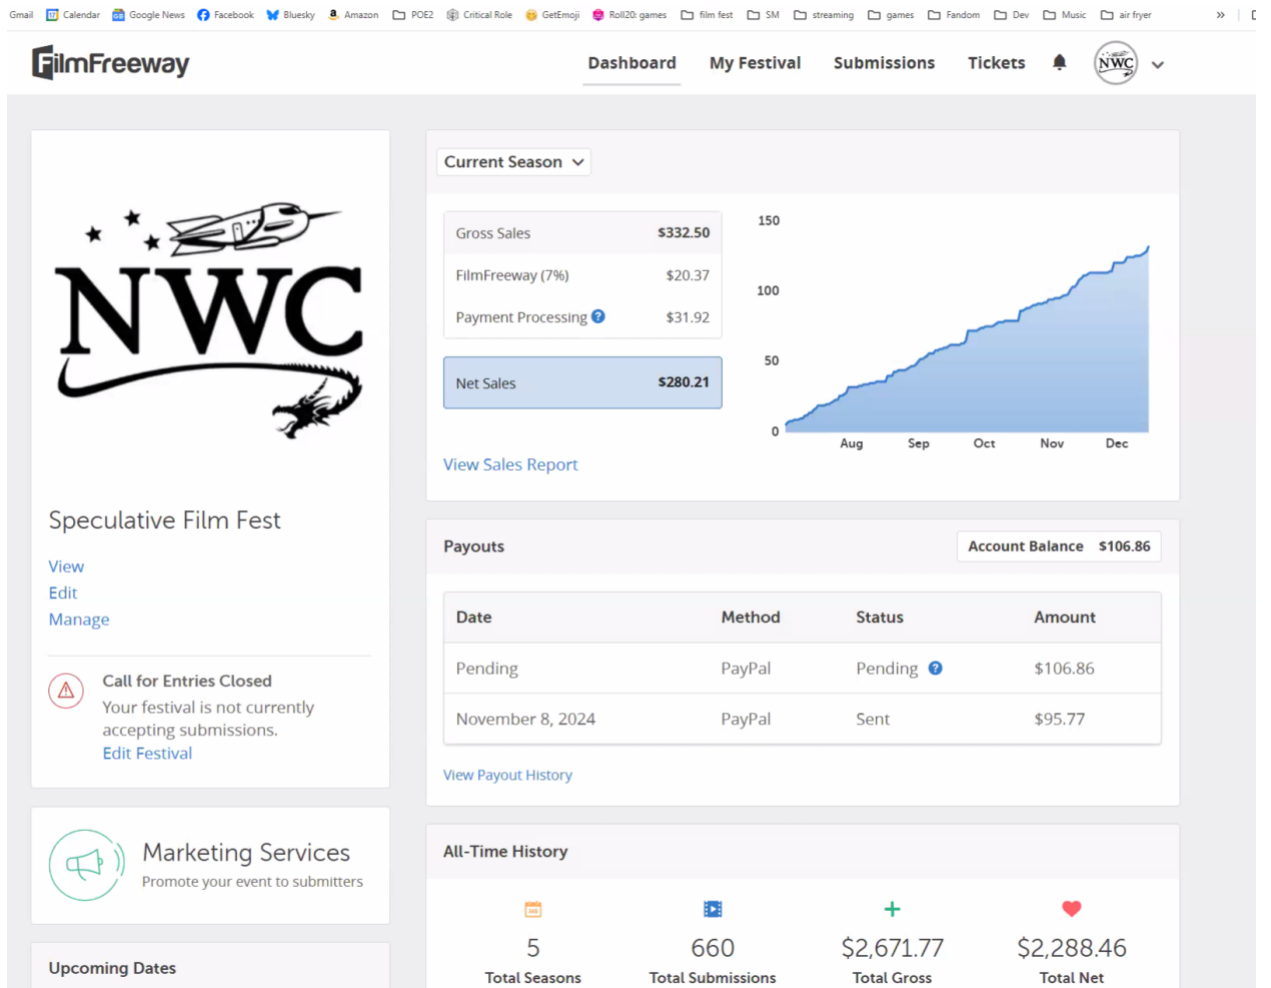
Gmail Calendar Google News Facebook Bluesky Amazon POE2 Critical Role GetEmoji Roll20: games film fest SM streaming games Fandom Dev Music air fryer »

FilmFreeway

Dashboard My Festival Submissions Tickets NWC

NWC

Speculative Film Fest

View
Edit
Manage

Call for Entries Closed
Your festival is not currently accepting submissions.
Edit Festival

Marketing Services
Promote your event to submitters

Upcoming Dates

Current Season

| Gross Sales | $332.50 |
|---|---|
| FilmFreeway (7%) | $20.37 |
| Payment Processing | $31.92 |

| Net Sales | $280.21 |
|---|---|

150
100
50
0
Aug Sep Oct Nov Dec

View Sales Report

Payouts

Account Balance $106.86

| Date | Method | Status | Amount |
|---|---|---|---|
| Pending | PayPal | Pending | $106.86 |
| November 8, 2024 | PayPal | Sent | $95.77 |

View Payout History

All-Time History

5
Total Seasons

660
Total Submissions

$2,671.77
Total Gross

$2,288.46
Total Net